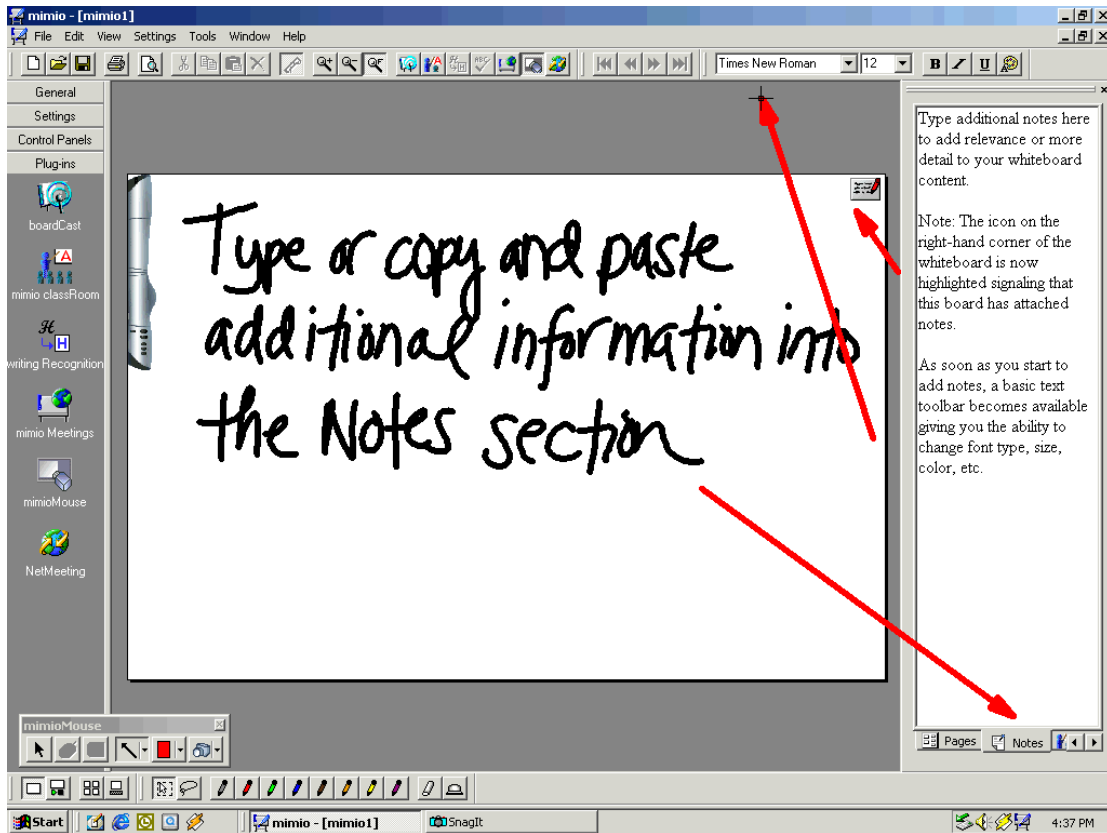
mimio - [mimio1]

File Edit View Settings Tools Window Help

Times New Roman 12

General
Settings
Control Panels
Plug-ins
boardCast
mimio classRoom
writing Recognition
mimio Meetings
mimioMouse
NetMeeting

Type or copy and paste additional information into the Notes section

Type additional notes here to add relevance or more detail to your whiteboard content.

Note: The icon on the right-hand corner of the whiteboard is now highlighted signaling that this board has attached notes.

As soon as you start to add notes, a basic text toolbar becomes available giving you the ability to change font type, size, color, etc.

Pages Notes

mimioMouse

Start mimio - [mimio1] SnagIt 4:37 PM